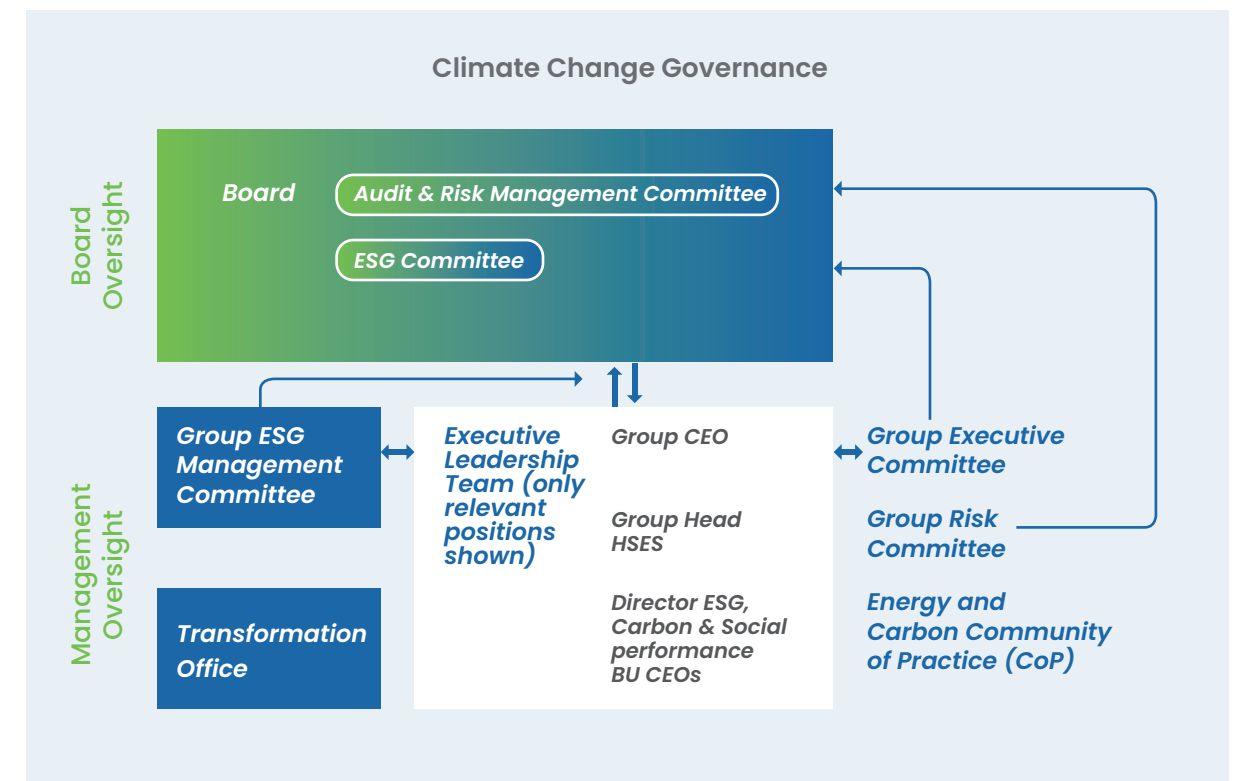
Climate Change Governance

Board Oversight

Board

Audit & Risk Management Committee

ESG Committee

Management Oversight

Group ESG Management Committee

Transformation Office

Executive Leadership Team (only relevant positions shown)

Group CEO

Group Head HSES

Director ESG, Carbon & Social performance
BU CEOs

Group Executive Committee

Group Risk Committee

Energy and Carbon Community of Practice (CoP)